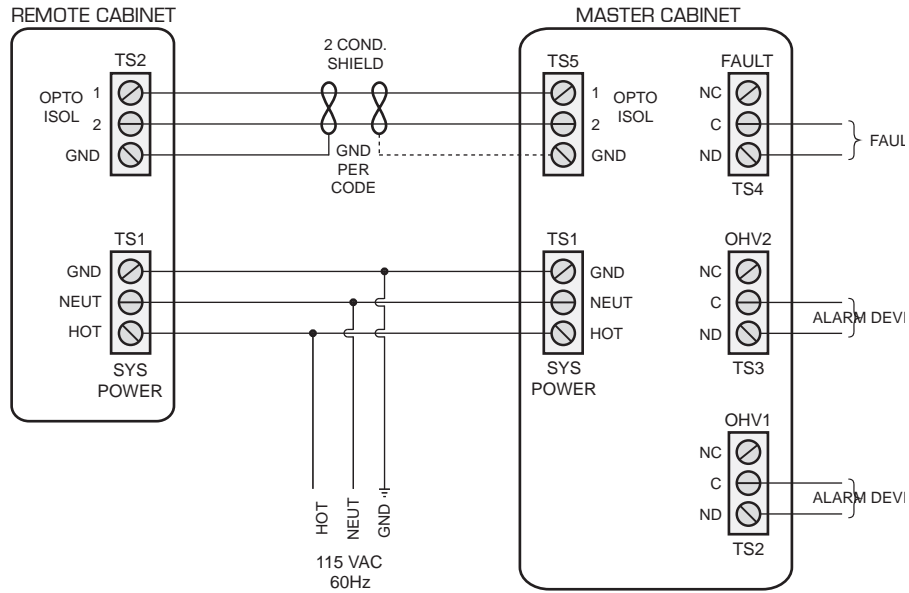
REMOTE CABINET

TS2

OPTO ISOL

1

2

GND

2 COND. SHIELD

GND PER CODE

TS1

GND

NEUT

HOT

SYS POWER

HOT

NEUT

GND

115 VAC 60Hz

MASTER CABINET

TS5

1

2

GND

OPTO ISOL

FAULT

NC

C

ND

TS4

FAUL

TS1

GND

NEUT

HOT

SYS POWER

OHV2

NC

C

ND

TS3

ALARM DEVI

OHV1

NC

C

ND

TS2

ALARM DEVI